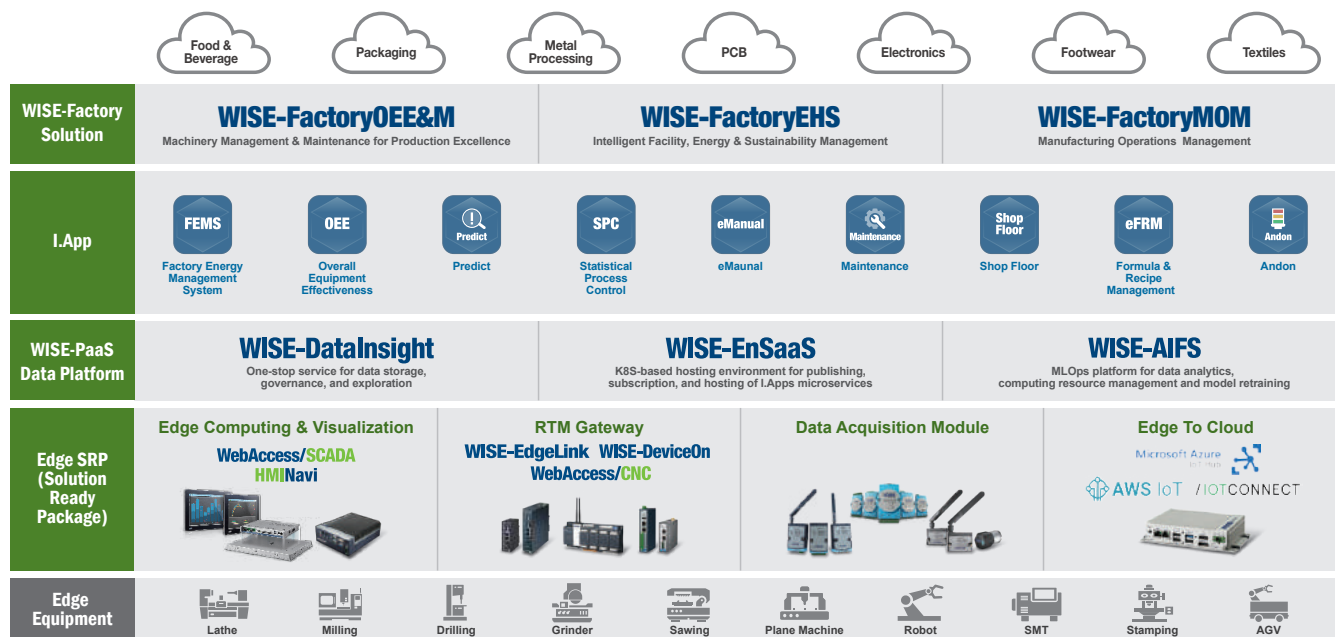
Food & Beverage
Packaging
Metal Processing
PCB
Electronics
Footwear
Textiles

WISE-Factory Solution

WISE-FactoryOEE&M
Machinery Management & Maintenance for Production Excellence

WISE-FactoryEHS
Intelligent Facility, Energy & Sustainability Management

WISE-FactoryMOM
Manufacturing Operations Management

I.App

FEMS
Factory Energy Management System

OEE
Overall Equipment Effectiveness

Predict
Predict

SPC
Statistical Process Control

eManual
eMaunal

Maintenance
Maintenance

Shop Floor
Shop Floor

eFRM
Formula & Recipe Management

Andon
Andon

WISE-PaaS Data Platform

WISE-DataInsight
One-stop service for data storage, governance, and exploration

WISE-EnSaaS
K8S-based hosting environment for publishing, subscription, and hosting of I.Apps microservices

WISE-AIFS
MLOps platform for data analytics, computing resource management and model retraining

Edge SRP (Solution Ready Package)

Edge Computing & Visualization
WebAccess/SCADA
HMINavi

RTM Gateway
WISE-EdgeLink WISE-DeviceOn
WebAccess/CNC

Data Acquisition Module

Edge To Cloud
Microsoft Azure IoT Edge
AWS IoT /IOTCONNECT

Edge Equipment

Lathe
Milling
Drilling
Grinder
Sawing
Plane Machine
Robot
SMT
Stamping
AGV